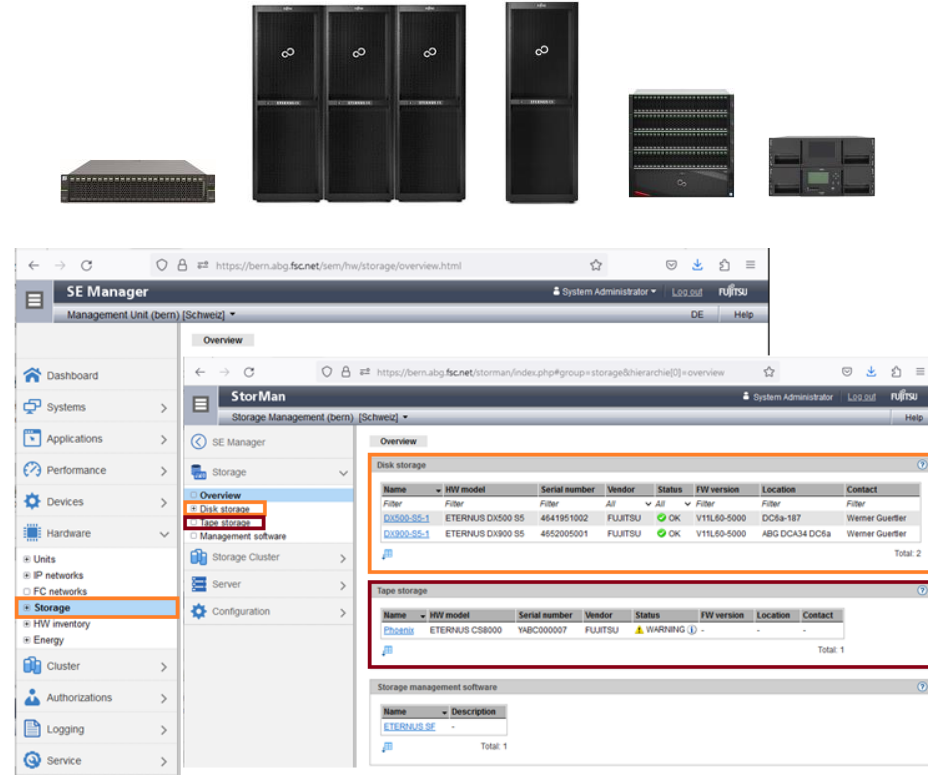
https://bern.abg.fsc.net/sem/hw/storage/overview.html

SE Manager

System Administrator Log out FUJITSU

Management Unit (bern) [Schweiz]

DE Help

Overview

Dashboard
Systems
Applications
Performance
Devices
Hardware
Units
IP networks
FC networks
Storage
HW inventory
Energy
Cluster
Authorizations
Logging
Service

https://bern.abg.fsc.net/storman/index.php#group=storage&hierarchie[0]=overview

StorMan

System Administrator Log out FUJITSU

Storage Management (bern) [Schweiz]

Help

SE Manager
Storage
Overview
Disk storage
Tape storage
Management software
Storage Cluster
Server
Configuration

Overview

Disk storage

| Name | HW model | Serial number | Vendor | Status | FW version | Location | Contact |
|---|---|---|---|---|---|---|---|
| Filter | Filter | Filter | All | All | Filter | Filter | Filter |
| DX500-S5-1 | ETERNUS DX500 S5 | 4641951002 | FUJITSU | OK | V11L60-5000 | DC6a-187 | Werner Guertler |
| DX900-S5-1 | ETERNUS DX900 S5 | 4652005001 | FUJITSU | OK | V11L60-5000 | ABG DCA34 DC6a | Werner Guertler |

Total: 2

Tape storage

| Name | HW model | Serial number | Vendor | Status | FW version | Location | Contact |
|---|---|---|---|---|---|---|---|
| Phoenix | ETERNUS CS8000 | YABC000007 | FUJITSU | WARNING | - | - | - |

Total: 1

Storage management software

| Name | Description |
|---|---|
| ETERNUS SF | - |

Total: 1